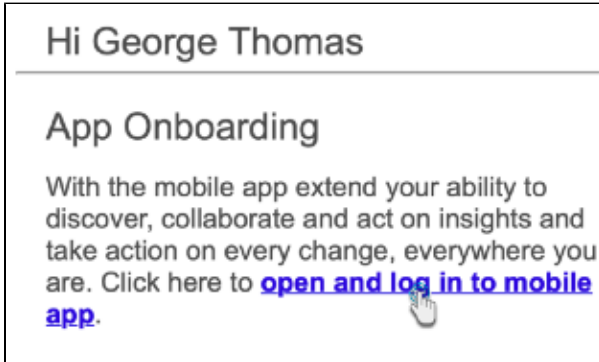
Hi George Thomas

App Onboarding

With the mobile app extend your ability to discover, collaborate and act on insights and take action on every change, everywhere you are. Click here to open and log in to mobile app.